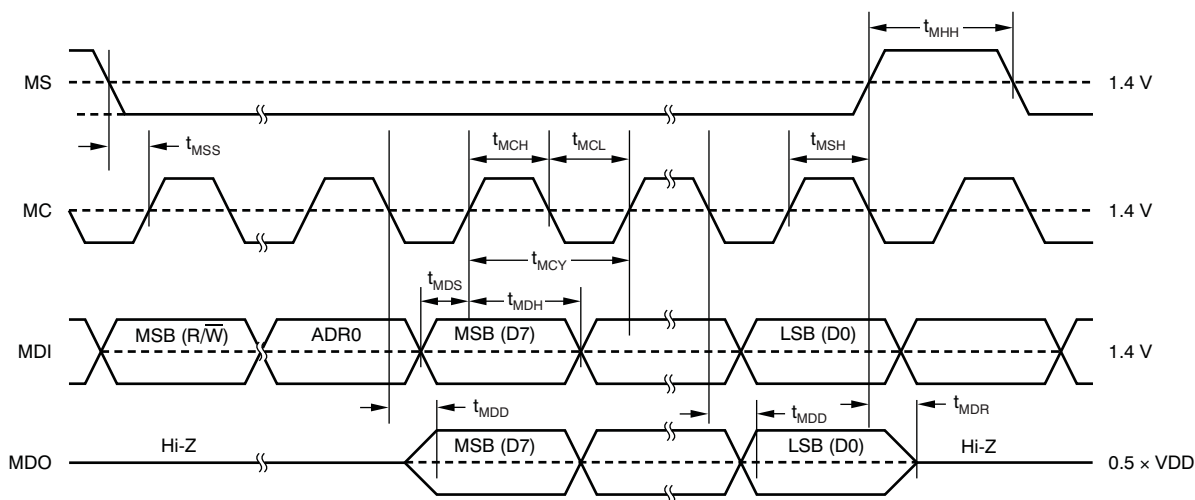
$t_{MHH}$

MS

1.4 V

$t_{MSS}$

$t_{MCH}$ $t_{MCL}$ $t_{MSH}$

MC

1.4 V

$t_{MCY}$

$t_{MDS}$

$t_{MDH}$

MDI

MSB (R/$\overline{W}$)

ADR0

MSB (D7)

LSB (D0)

1.4 V

$t_{MDD}$

$t_{MDD}$

$t_{MDR}$

MDO

Hi-Z

MSB (D7)

LSB (D0)

Hi-Z

0.5 × VDD